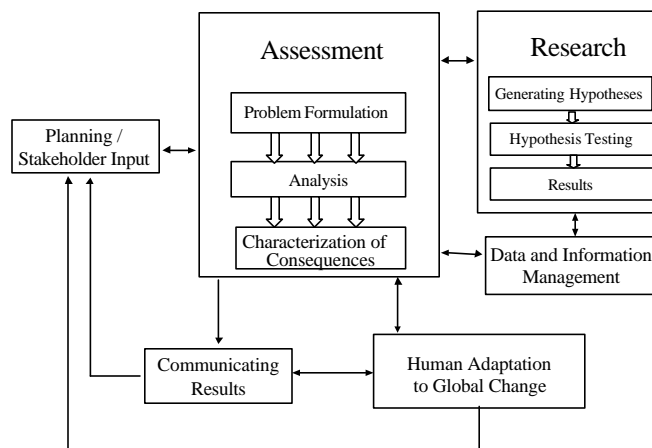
Assessment

Problem Formulation

Analysis

Characterization of Consequences

Research

Generating Hypotheses

Hypothesis Testing

Results

Planning / Stakeholder Input

Data and Information Management

Communicating Results

Human Adaptation to Global Change